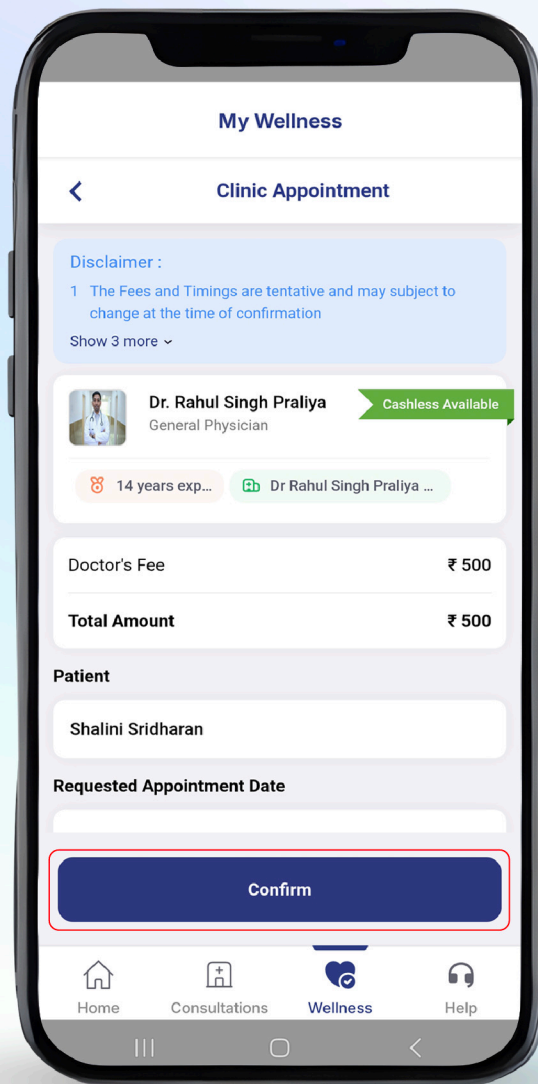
My Wellness

Clinic Appointment

Disclaimer :

1 The Fees and Timings are tentative and may subject to change at the time of confirmation

Show 3 more

Dr. Rahul Singh Praliya
General Physician

Cashless Available

14 years exp...

Dr Rahul Singh Praliya ...

| Doctor's Fee | ₹ 500 |
|---|---|
| Total Amount | ₹ 500 |

Patient

Shalini Sridharan

Requested Appointment Date

Confirm

Home

Consultations

Wellness

Help